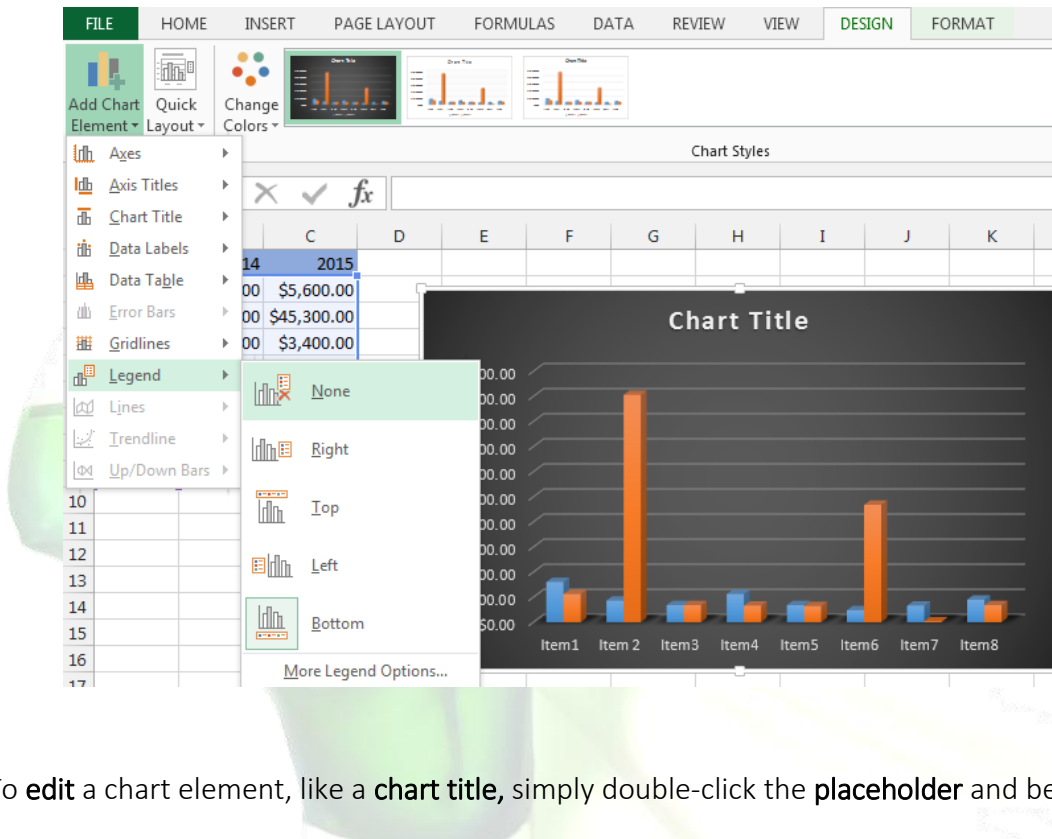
FILE HOME INSERT PAGE LAYOUT FORMULAS DATA REVIEW VIEW DESIGN FORMAT

Add Chart Element
Quick Layout
Change Colors

Chart Styles

Axes
Axis Titles
Chart Title
Data Labels
Data Table
Error Bars
Gridlines
Legend
Lines
Trendline
Up/Down Bars

None
Right
Top
Left
Bottom
More Legend Options...

$fx$

| | C | D | E | F | G | H | I | J | K |
|---|---|---|---|---|---|---|---|---|---|
| 14 | 2015 | | | | | | | | |
| 00 | $5,600.00 | | | | | | | | |
| 00 | $45,300.00 | | | | | | | | |
| 00 | $3,400.00 | | | | | | | | |

10
11
12
13
14
15
16

Chart Title

00.00
00.00
00.00
00.00
00.00
00.00
00.00
00.00
00.00
00.00
50.00

Item1 Item 2 Item3 Item4 Item5 Item6 Item7 Item8

o edit a chart element, like a chart title, simply double-click the placeholder and be